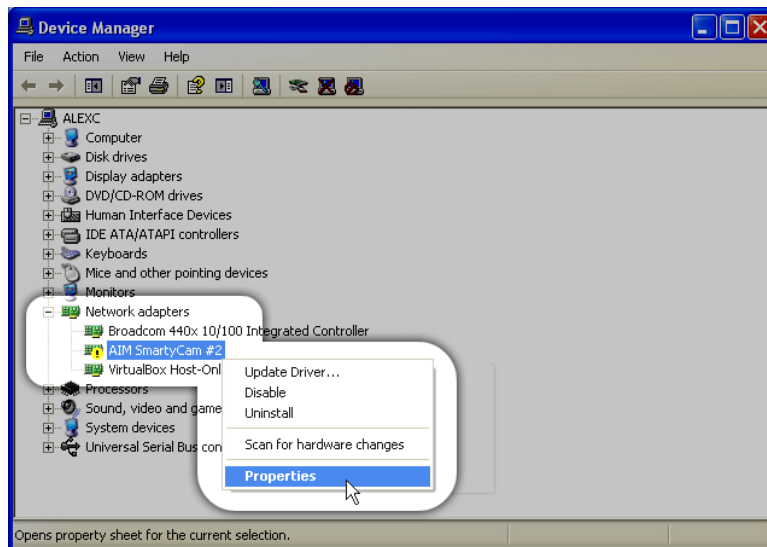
Device Manager

File Action View Help

ALEXC
Computer
Disk drives
Display adapters
DVD/CD-ROM drives
Human Interface Devices
IDE ATA/ATAPI controllers
Keyboards
Mice and other pointing devices
Monitors
Network adapters
Broadcom 440x 10/100 Integrated Controller
AIM SmartyCam #2
VirtualBox Host-Onl
Processors
Sound, video and game
System devices
Universal Serial Bus con

Update Driver...
Disable
Uninstall
Scan for hardware changes
Properties

Opens property sheet for the current selection.